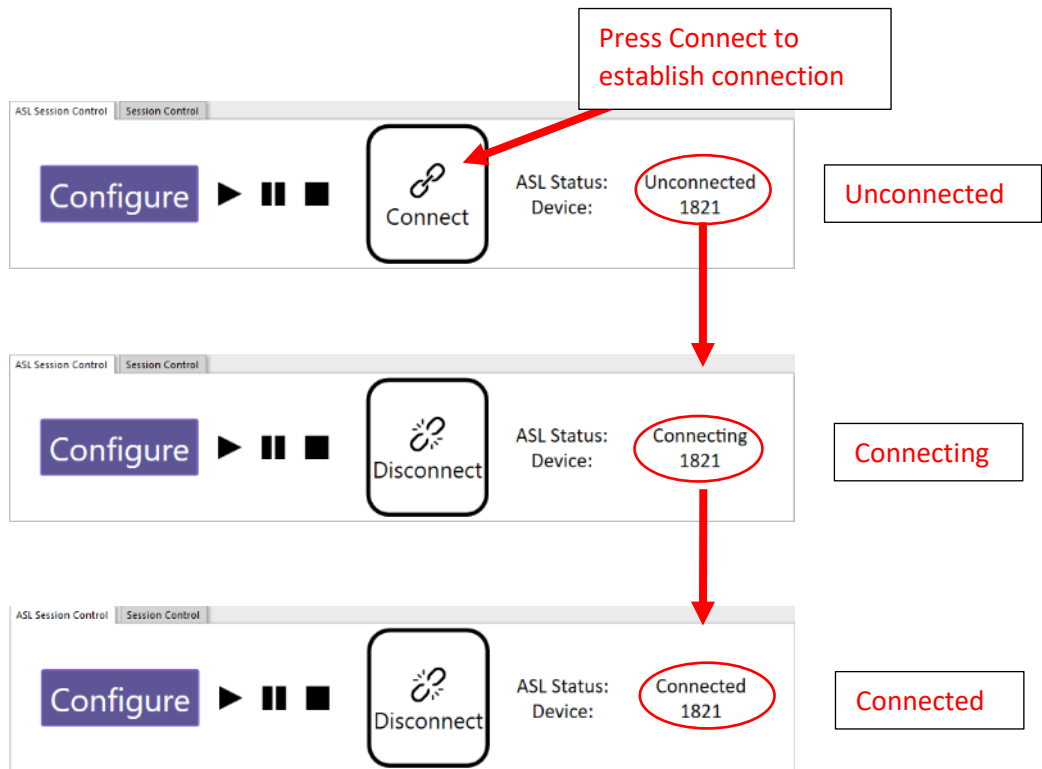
Press Connect to establish connection

ASL Session Control | Session Control

Configure

Connect

ASL Status: Unconnected
Device: 1821

Unconnected

ASL Session Control | Session Control

Configure

Disconnect

ASL Status: Connecting
Device: 1821

Connecting

ASL Session Control | Session Control

Configure

Disconnect

ASL Status: Connected
Device: 1821

Connected